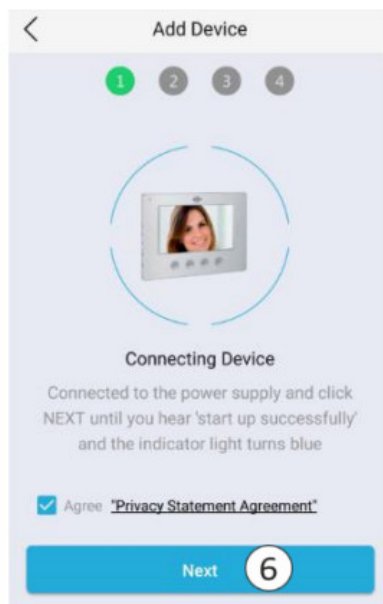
<

Add Device

1 2 3 4

Connecting Device

Connected to the power supply and click NEXT until you hear 'start up successfully' and the indicator light turns blue

Agree "Privacy Statement Agreement"

Next

6